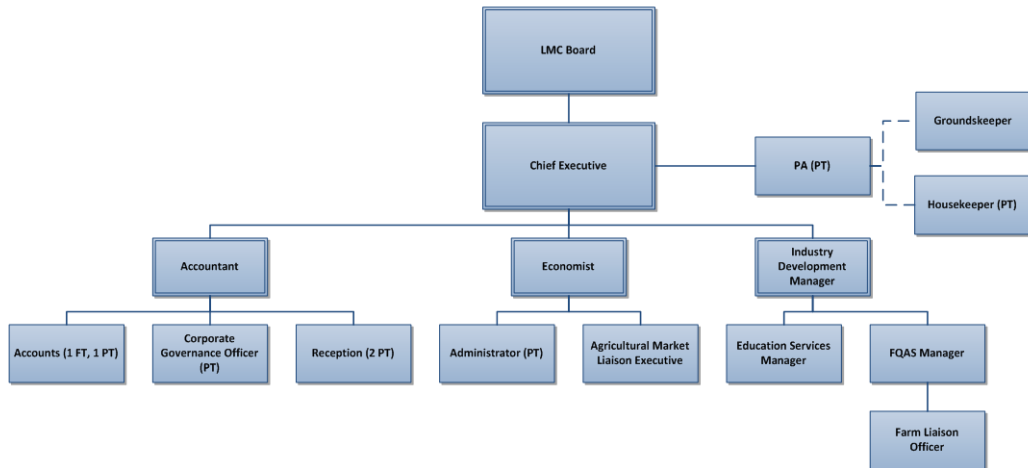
LMC Board

Chief Executive

PA (PT)

Groundskeeper

Housekeeper (PT)

Accountant

Economist

Industry Development Manager

Accounts (1 FT, 1 PT)

Corporate Governance Officer (PT)

Reception (2 PT)

Administrator (PT)

Agricultural Market Liaison Executive

Education Services Manager

FQAS Manager

Farm Liaison Officer